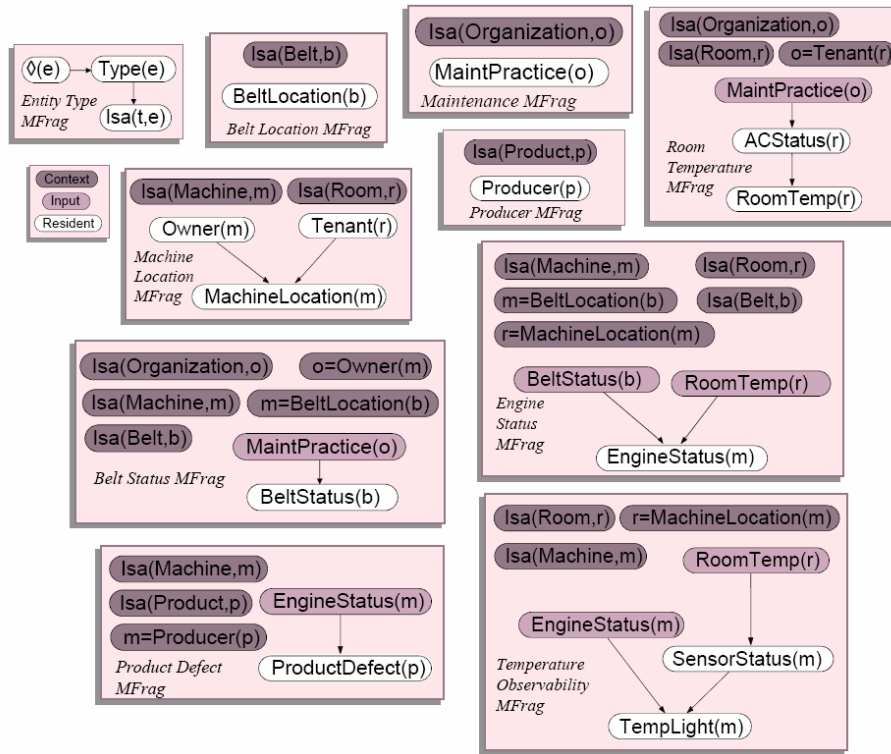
◊(e)
Type(e)
Isa(t,e)
Entity Type MFrag

Isa(Belt,b)
BeltLocation(b)
Belt Location MFrag

Isa(Organization,o)
MaintPractice(o)
Maintenance MFrag

Isa(Organization,o)
Isa(Room,r)
o=Tenant(r)
MaintPractice(o)
ACStatus(r)
Room Temperature MFrag
RoomTemp(r)

Context
Input
Resident

Isa(Machine,m)
Isa(Room,r)
Owner(m)
Tenant(r)
Machine Location MFrag
MachineLocation(m)

Isa(Product,p)
Producer(p)
Producer MFrag

Isa(Machine,m)
Isa(Room,r)
m=BeltLocation(b)
Isa(Belt,b)
r=MachineLocation(m)
BeltStatus(b)
RoomTemp(r)
Engine Status MFrag
EngineStatus(m)

Isa(Organization,o)
o=Owner(m)
Isa(Machine,m)
m=BeltLocation(b)
Isa(Belt,b)
MaintPractice(o)
Belt Status MFrag
BeltStatus(b)

Isa(Machine,m)
Isa(Product,p)
EngineStatus(m)
m=Producer(p)
Product Defect MFrag
ProductDefect(p)

Isa(Room,r)
r=MachineLocation(m)
Isa(Machine,m)
RoomTemp(r)
EngineStatus(m)
SensorStatus(m)
Temperature Observability MFrag
TempLight(m)